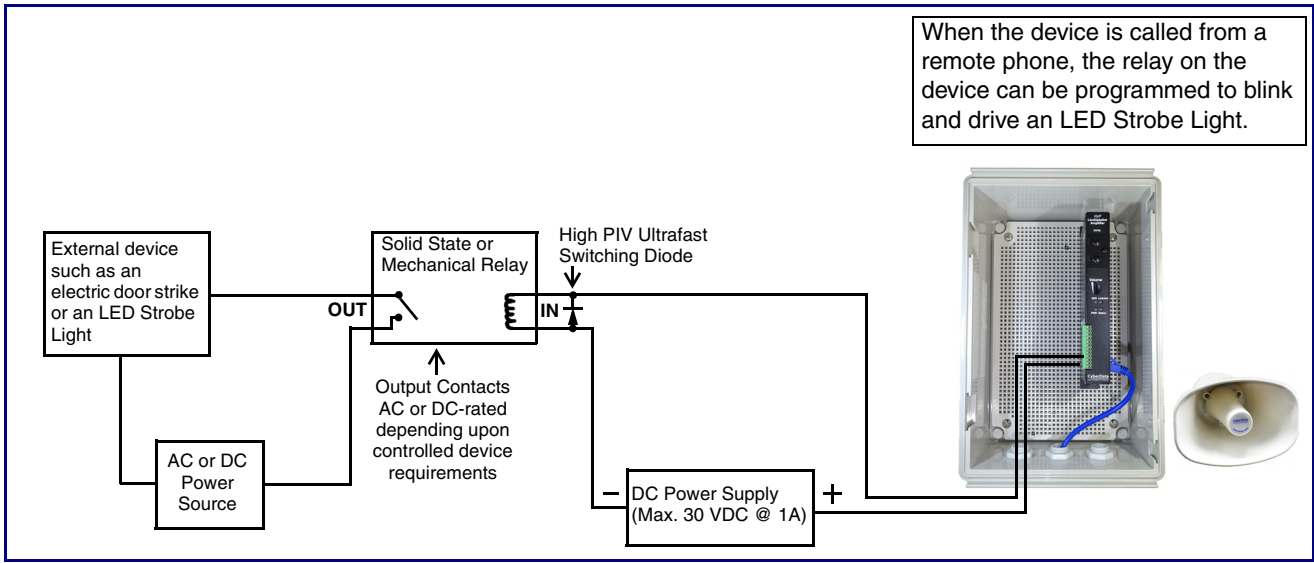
When the device is called from a remote phone, the relay on the device can be programmed to blink and drive an LED Strobe Light.

External device such as an electric door strike or an LED Strobe Light

Solid State or Mechanical Relay

High PIV Ultrafast Switching Diode

OUT

IN

Output Contacts AC or DC-rated depending upon controlled device requirements

AC or DC Power Source

−

DC Power Supply (Max. 30 VDC @ 1A)

+